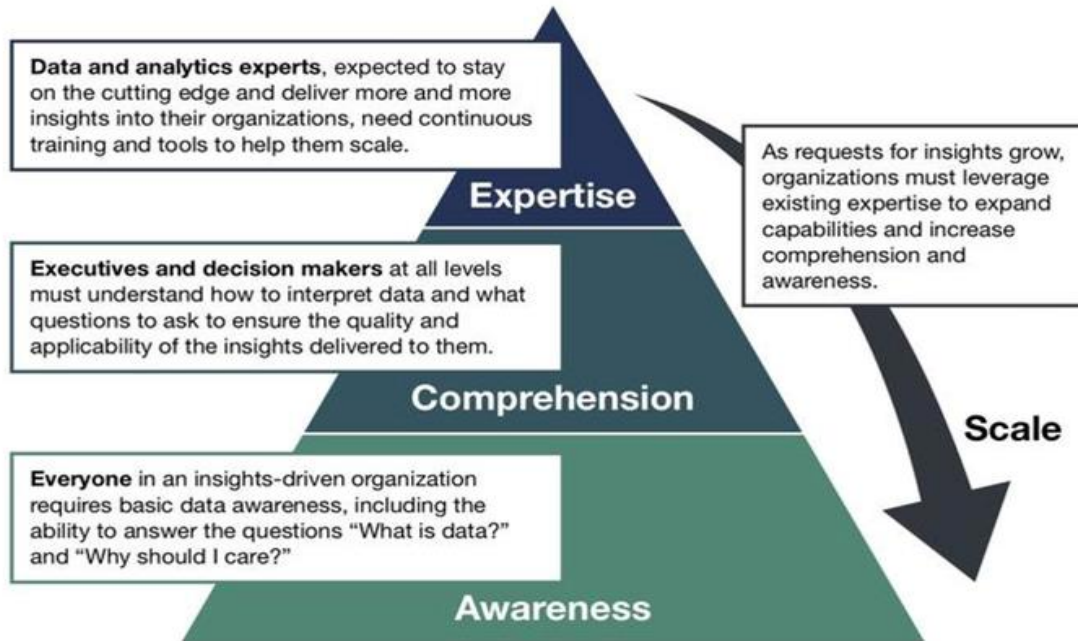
**Data and analytics experts**, expected to stay on the cutting edge and deliver more and more insights into their organizations, need continuous training and tools to help them scale.

Expertise

**Executives and decision makers** at all levels must understand how to interpret data and what questions to ask to ensure the quality and applicability of the insights delivered to them.

Comprehension

**Everyone** in an insights-driven organization requires basic data awareness, including the ability to answer the questions "What is data?" and "Why should I care?"

Awareness

As requests for insights grow, organizations must leverage existing expertise to expand capabilities and increase comprehension and awareness.

Scale